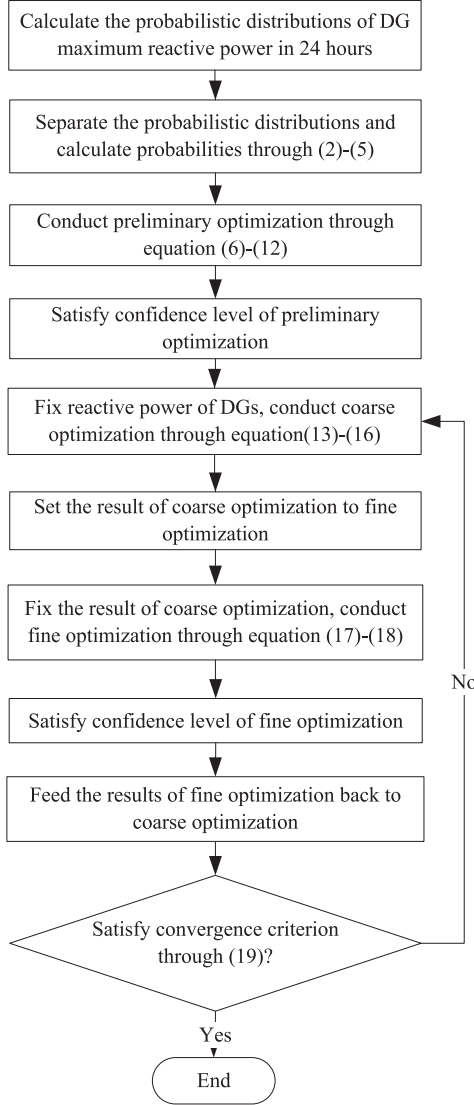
Calculate the probabilistic distributions of DG maximum reactive power in 24 hours

Separate the probabilistic distributions and calculate probabilities through (2)-(5)

Conduct preliminary optimization through equation (6)-(12)

Satisfy confidence level of preliminary optimization

Fix reactive power of DGs, conduct coarse optimization through equation(13)-(16)

Set the result of coarse optimization to fine optimization

Fix the result of coarse optimization, conduct fine optimization through equation (17)-(18)

Satisfy confidence level of fine optimization

Feed the results of fine optimization back to coarse optimization

Satisfy convergence criterion through (19)?

No

Yes

End